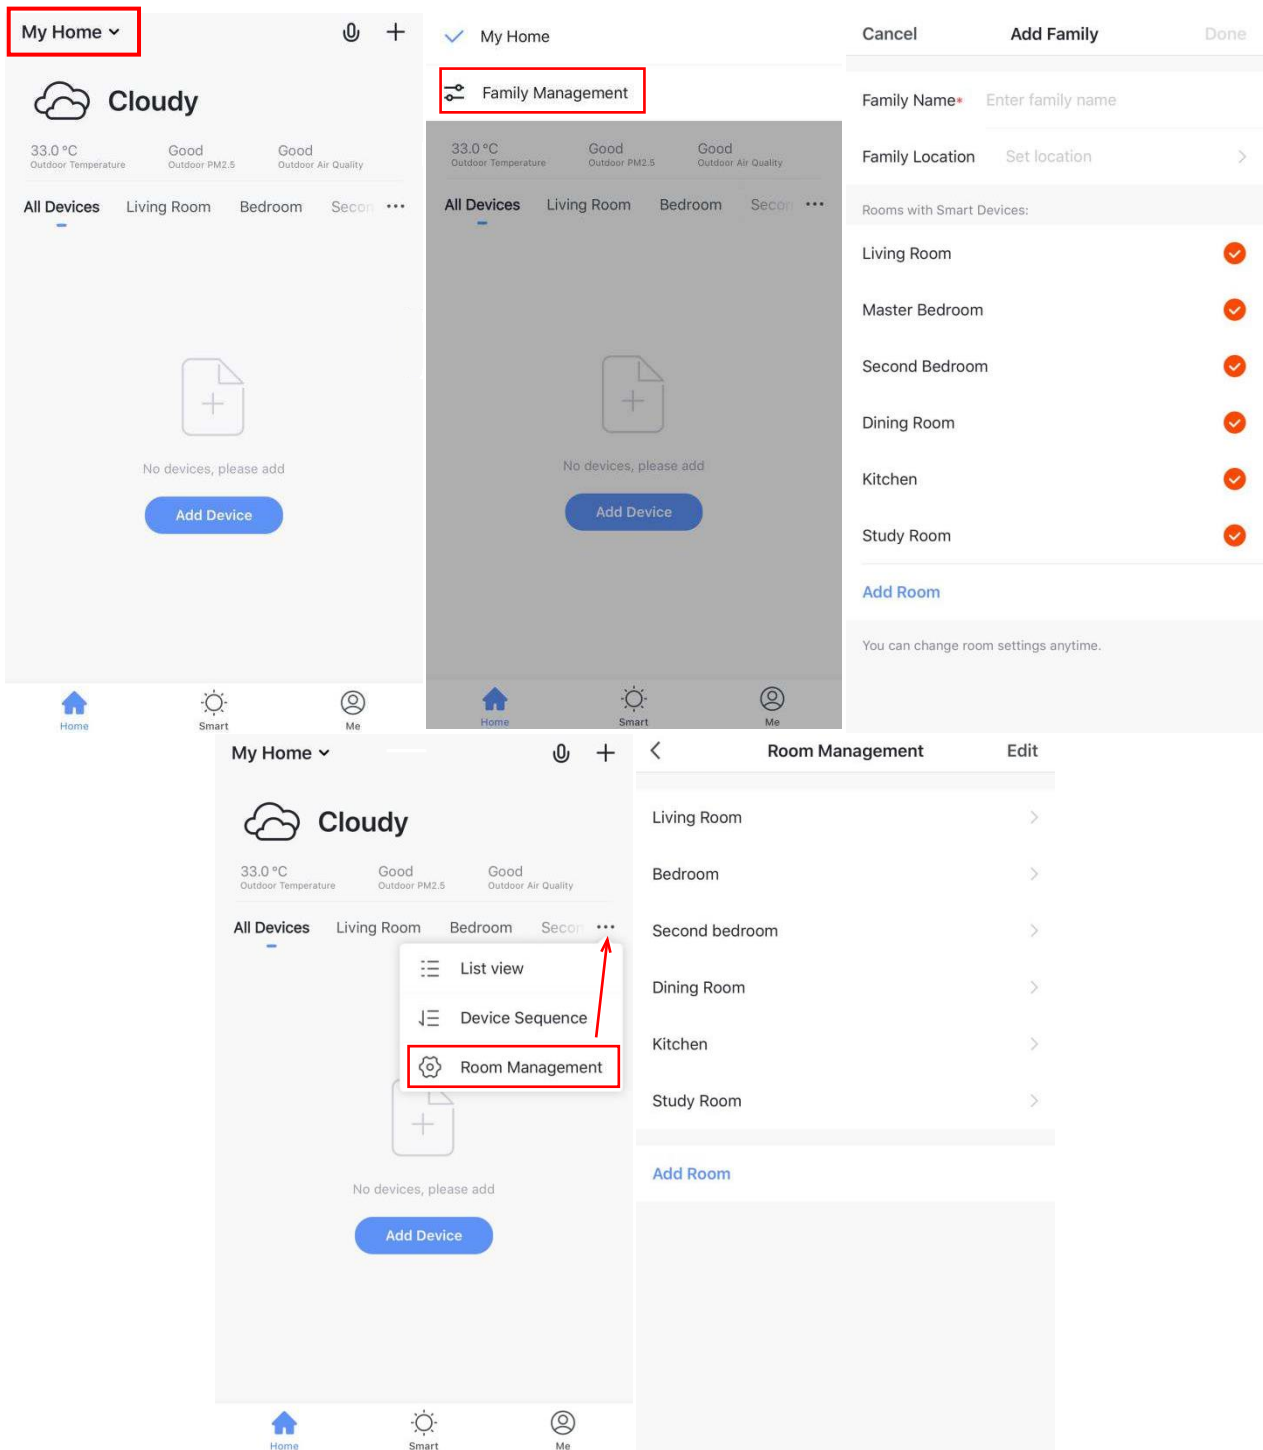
My Home

Cloudy

33.0 °C
Outdoor Temperature

Good
Outdoor PM2.5

Good
Outdoor Air Quality

All Devices   Living Room   Bedroom   Secon   ···

No devices, please add

Add Device

Home   Smart   Me

My Home

Family Management

33.0 °C
Outdoor Temperature

Good
Outdoor PM2.5

Good
Outdoor Air Quality

All Devices   Living Room   Bedroom   Secon   ···

No devices, please add

Add Device

Home   Smart   Me

Cancel   Add Family   Done

Family Name*   Enter family name

Family Location   Set location

Rooms with Smart Devices:

Living Room

Master Bedroom

Second Bedroom

Dining Room

Kitchen

Study Room

Add Room

You can change room settings anytime.

My Home

Cloudy

33.0 °C
Outdoor Temperature

Good
Outdoor PM2.5

Good
Outdoor Air Quality

All Devices   Living Room   Bedroom   Secon   ···

List view

Device Sequence

Room Management

No devices, please add

Add Device

Home   Smart   Me

Room Management   Edit

Living Room

Bedroom

Second bedroom

Dining Room

Kitchen

Study Room

Add Room